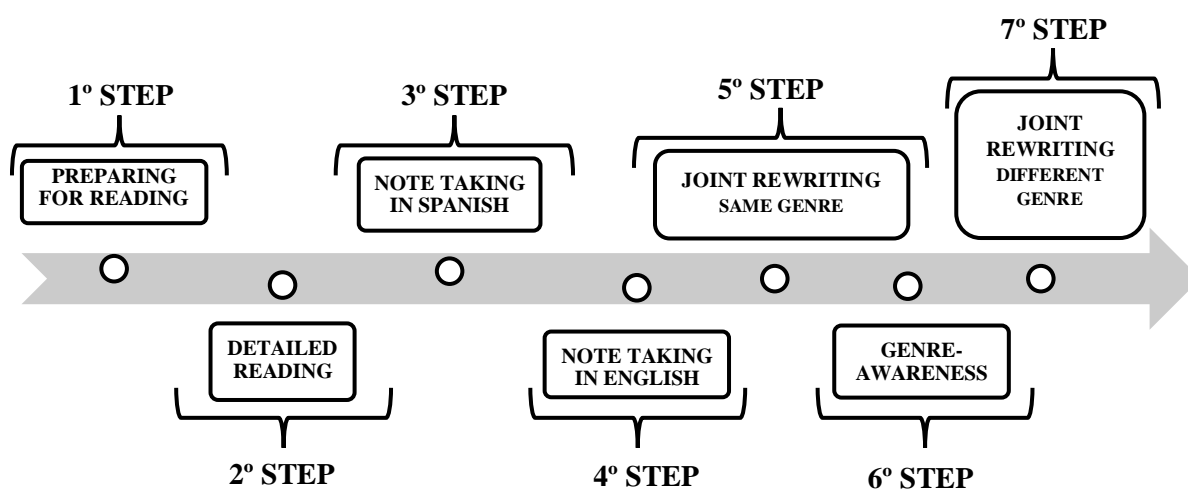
1º STEP

PREPARING FOR READING

2º STEP

DETAILED READING

3º STEP

NOTE TAKING IN SPANISH

4º STEP

NOTE TAKING IN ENGLISH

5º STEP

JOINT REWRITING SAME GENRE

6º STEP

GENRE-AWARENESS

7º STEP

JOINT REWRITING DIFFERENT GENRE